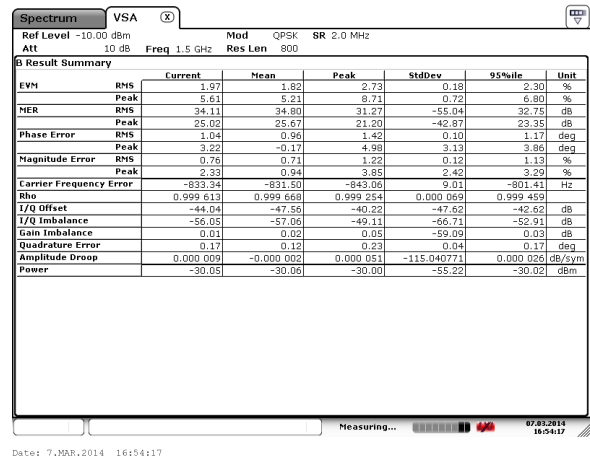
Spectrum VSA

Ref Level -10.00 dBm Mod QPSK SR 2.0 MHz
Att 10 dB Freq 1.5 GHz Res Len 800

B Result Summary

| | | Current | Mean | Peak | StdDev | 95%ile | Unit |
|---|---|---|---|---|---|---|---|
| EVM | RMS | 1.97 | 1.82 | 2.73 | 0.18 | 2.30 | % |
| | Peak | 5.61 | 5.21 | 8.71 | 0.72 | 6.80 | % |
| MER | RMS | 34.11 | 34.80 | 31.27 | -55.04 | 32.75 | dB |
| | Peak | 25.02 | 25.67 | 21.20 | -42.87 | 23.35 | dB |
| Phase Error | RMS | 1.04 | 0.96 | 1.42 | 0.10 | 1.17 | deg |
| | Peak | 3.22 | -0.17 | 4.98 | 3.13 | 3.86 | deg |
| Magnitude Error | RMS | 0.76 | 0.71 | 1.22 | 0.12 | 1.13 | % |
| | Peak | 2.33 | 0.94 | 3.85 | 2.42 | 3.29 | % |
| Carrier Frequency Error | | -833.34 | -831.50 | -843.06 | 9.01 | -801.41 | Hz |
| Rho | | 0.999 613 | 0.999 668 | 0.999 254 | 0.000 069 | 0.999 459 | |
| I/Q Offset | | -44.04 | -47.56 | -40.22 | -47.62 | -42.62 | dB |
| I/Q Imbalance | | -56.05 | -57.06 | -49.11 | -66.71 | -52.91 | dB |
| Gain Imbalance | | 0.01 | 0.02 | 0.05 | -59.09 | 0.03 | dB |
| Quadrature Error | | 0.17 | 0.12 | 0.23 | 0.04 | 0.17 | deg |
| Amplitude Droop | | 0.000 009 | -0.000 002 | 0.000 051 | -115.040771 | 0.000 026 | dB/sym |
| Power | | -30.05 | -30.06 | -30.00 | -55.22 | -30.02 | dBm |

Measuring... 07.03.2014 16:54:17

Date: 7.MAR.2014 16:54:17